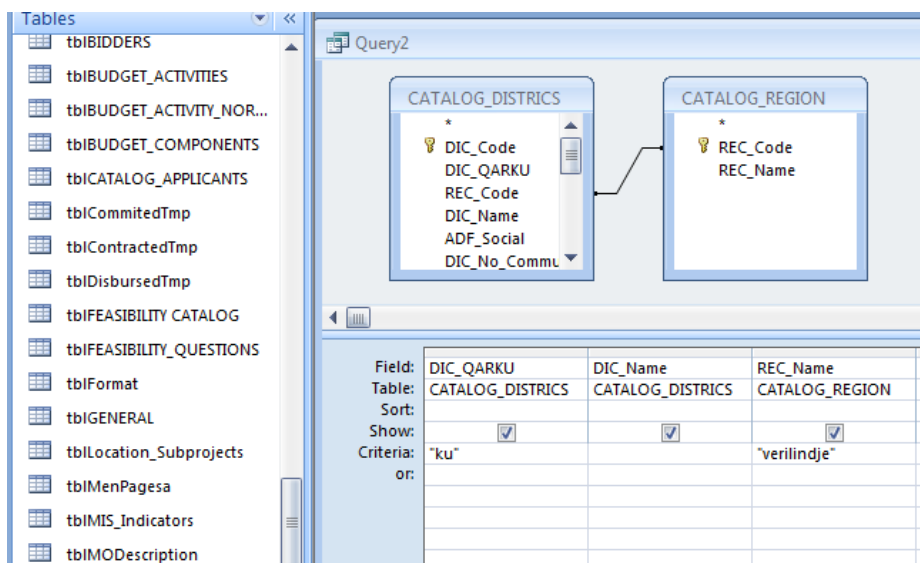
Tables

tblBIDDERS
tblBUDGET_ACTIVITIES
tblBUDGET_ACTIVITY_NOR...
tblBUDGET_COMPONENTS
tblCATALOG_APPLICANTS
tblCommitedTmp
tblContractedTmp
tblDisbursedTmp
tblFEASIBILITY CATALOG
tblFEASIBILITY_QUESTIONS
tblFormat
tblGENERAL
tblLocation_Subprojects
tblMenPagesa
tblMIS_Indicators
tblMODescription

Query2

CATALOG_DISTRICS
*
DIC_Code
DIC_QARKU
REC_Code
DIC_Name
ADF_Social
DIC_No_Commu

CATALOG_REGION
*
REC_Code
REC_Name

| | | | |
|---|---|---|---|
| Field: | DIC_QARKU | DIC_Name | REC_Name |
| Table: | CATALOG_DISTRICS | CATALOG_DISTRICS | CATALOG_REGION |
| Sort: | | | |
| Show: | ☑ | ☑ | ☑ |
| Criteria: | "ku" | | "verilindje" |
| or: | | | |